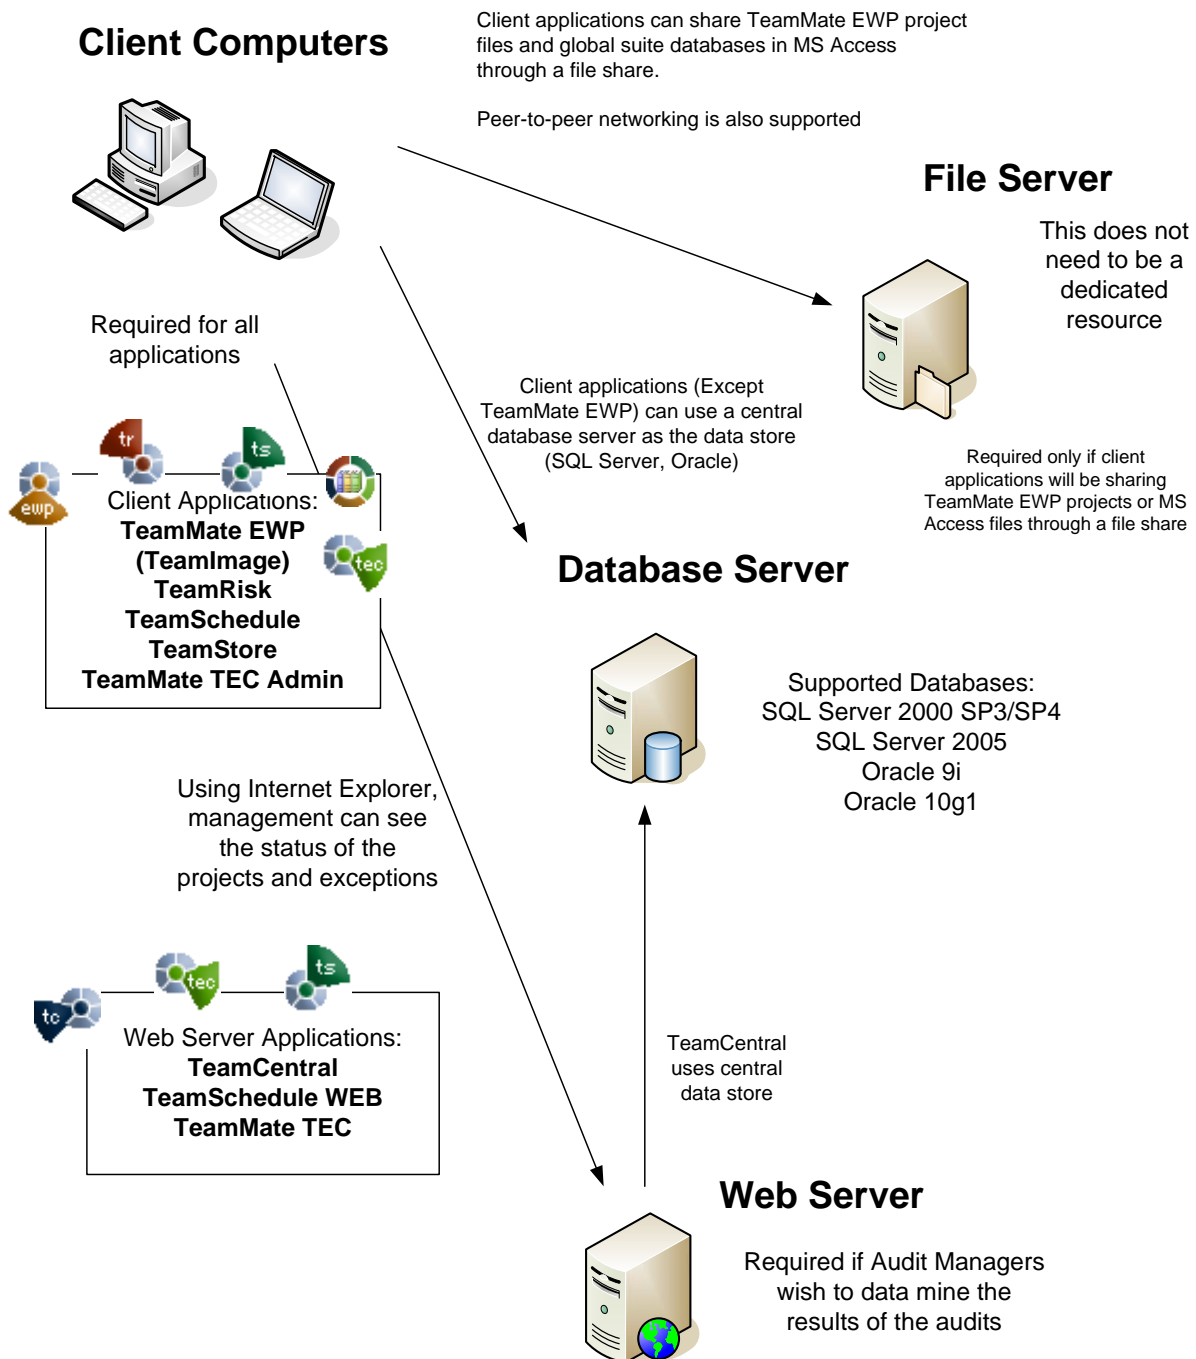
Client Computers

Client applications can share TeamMate EWP project files and global suite databases in MS Access through a file share.

Peer-to-peer networking is also supported

File Server

This does not need to be a dedicated resource

Required for all applications

Client applications (Except TeamMate EWP) can use a central database server as the data store (SQL Server, Oracle)

Required only if client applications will be sharing TeamMate EWP projects or MS Access files through a file share

tr ts ewp tec

Client Applications:
TeamMate EWP
(TeamImage)
TeamRisk
TeamSchedule
TeamStore
TeamMate TEC Admin

Database Server

Supported Databases:
SQL Server 2000 SP3/SP4
SQL Server 2005
Oracle 9i
Oracle 10g1

Using Internet Explorer, management can see the status of the projects and exceptions

tec ts tc

Web Server Applications:
TeamCentral
TeamSchedule WEB
TeamMate TEC

TeamCentral uses central data store

Web Server

Required if Audit Managers wish to data mine the results of the audits